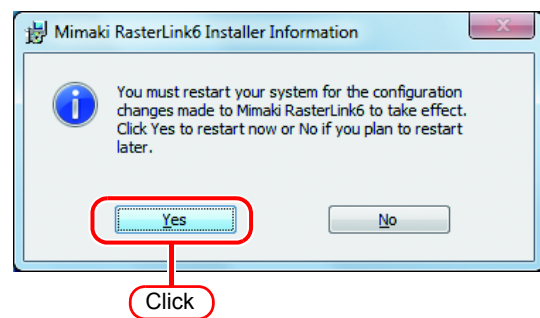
Mimaki RasterLink6 Installer Information

You must restart your system for the configuration changes made to Mimaki RasterLink6 to take effect. Click Yes to restart now or No if you plan to restart later.

Yes

No

Click